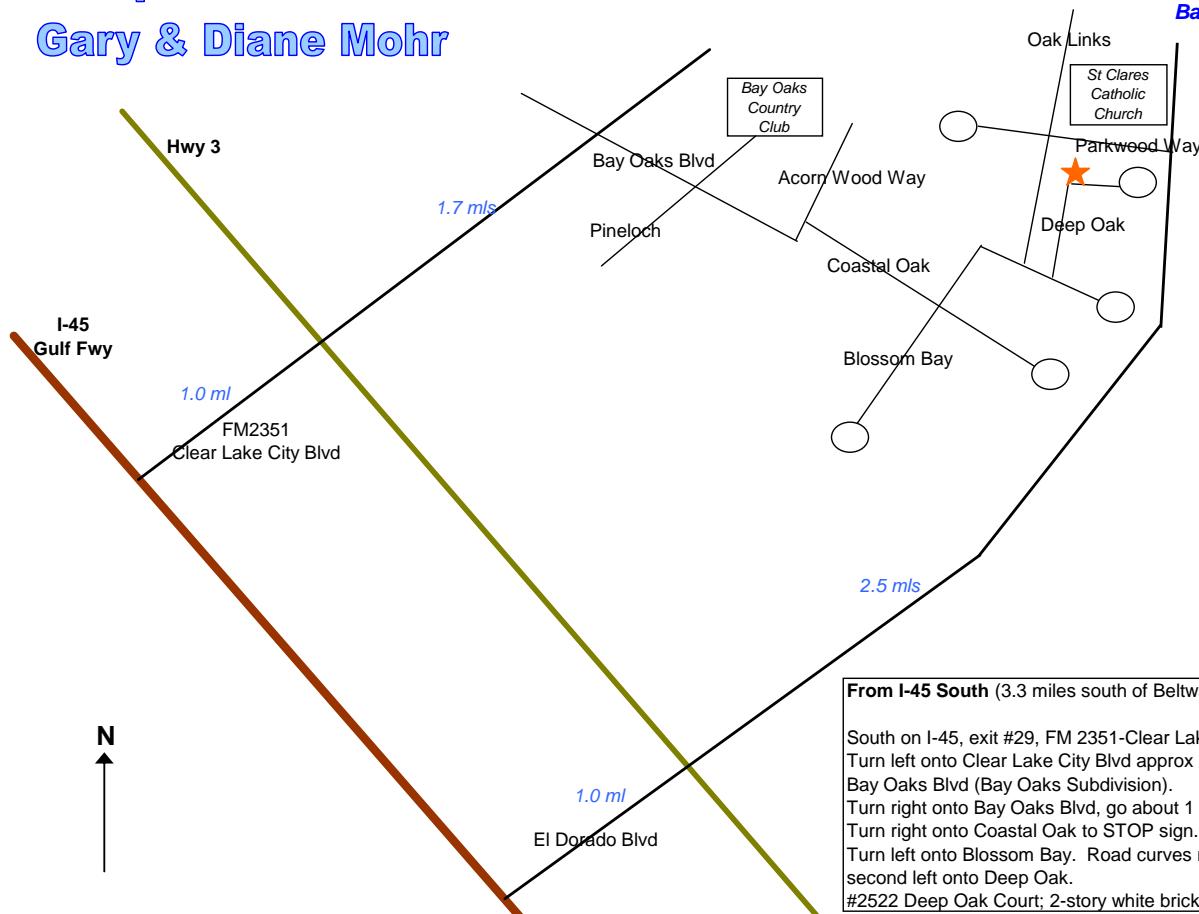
Gary & Diane Mohr

Ba

Oak Links

St Clares Catholic Church

Bay Oaks Country Club

Hwy 3

Bay Oaks Blvd

Acorn Wood Way

Parkwood Way

1.7 mls

Pineloch

Deep Oak

Coastal Oak

I-45 Gulf Fwy

Blossom Bay

1.0 ml

FM2351 Clear Lake City Blvd

2.5 mls

From I-45 South (3.3 miles south of Beltw

South on I-45, exit #29, FM 2351-Clear Lak
Turn left onto Clear Lake City Blvd approx
Bay Oaks Blvd (Bay Oaks Subdivision).
Turn right onto Bay Oaks Blvd, go about 1
Turn right onto Coastal Oak to STOP sign.
Turn left onto Blossom Bay. Road curves
second left onto Deep Oak.
#2522 Deep Oak Court; 2-story white brick

N

1.0 ml

El Dorado Blvd